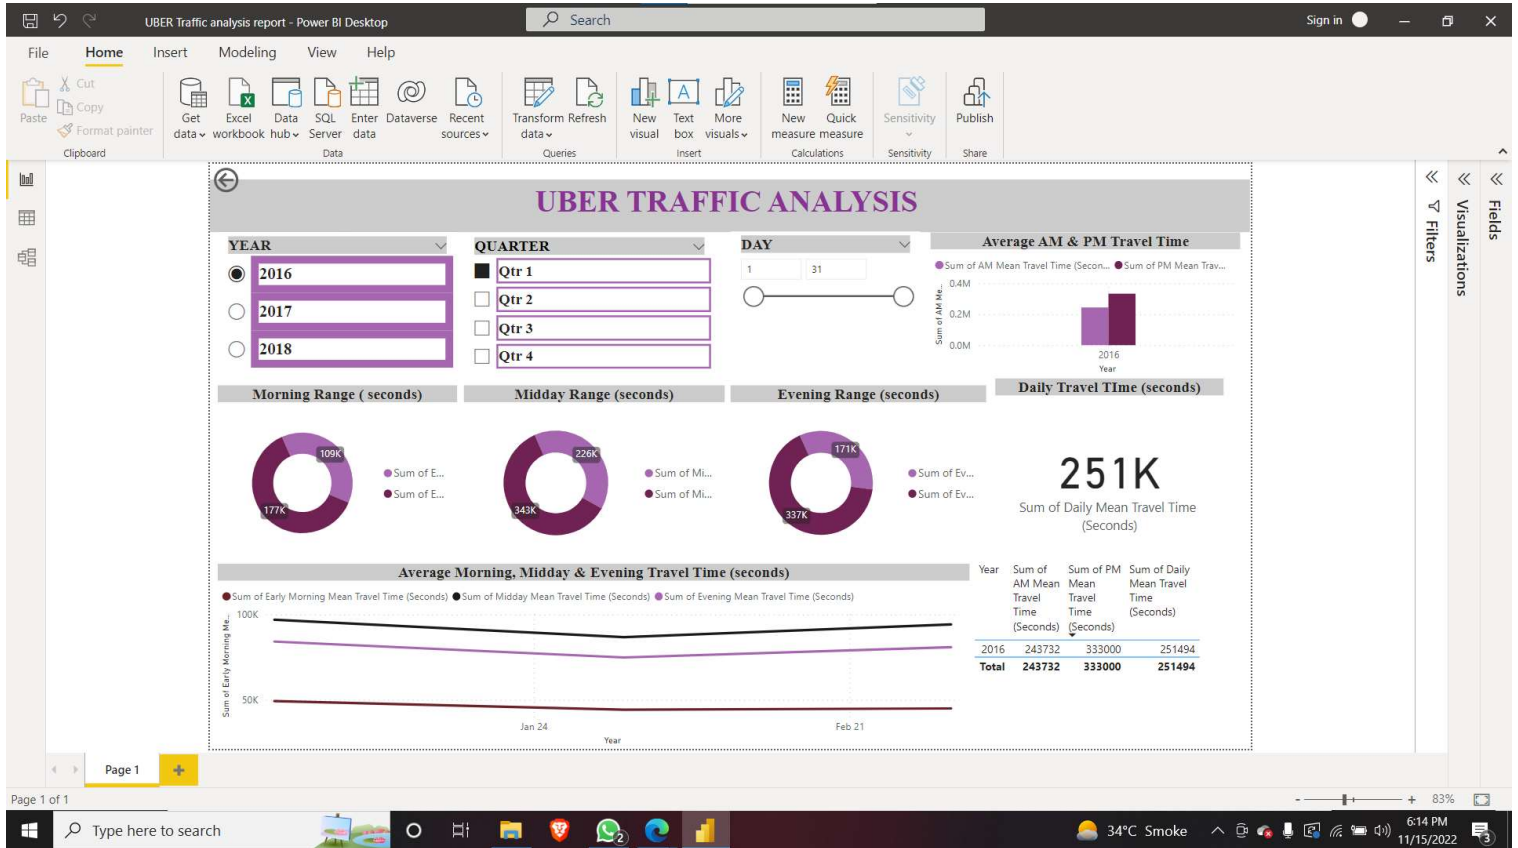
UBER Traffic analysis report - Power BI Desktop

Search

Sign in

File Home Insert Modeling View Help

Paste
Cut
Copy
Format painter
Clipboard

Get data
Excel workbook
Data hub
SQL Server
Enter data
Dataverse
Recent sources
Data

Transform data
Refresh
Queries

New visual
Text box
More visuals
Insert

New measure
Quick measure
Calculations

Sensitivity
Sensitivity

Publish
Share

UBER TRAFFIC ANALYSIS

YEAR
2016
2017
2018

QUARTER
Qtr 1
Qtr 2
Qtr 3
Qtr 4

DAY
1
31

Average AM & PM Travel Time
Sum of AM Mean Travel Time (Secon... Sum of PM Mean Trav...
0.4M
0.2M
0.0M
Sum of AM Me...
2016
Year

Morning Range ( seconds)
109K
177K
Sum of E...
Sum of E...

Midday Range (seconds)
226K
343K
Sum of Mi...
Sum of Mi...

Evening Range (seconds)
171K
337K
Sum of Ev...
Sum of Ev...

Daily Travel TIme (seconds)
251K
Sum of Daily Mean Travel Time (Seconds)

Average Morning, Midday & Evening Travel Time (seconds)
Sum of Early Morning Mean Travel Time (Seconds) Sum of Midday Mean Travel Time (Seconds) Sum of Evening Mean Travel Time (Seconds)
100K
50K
Sum of Early Morning Me...
Jan 24
Feb 21
Year

| Year | Sum of AM Mean Travel Time (Seconds) | Sum of PM Mean Travel Time (Seconds) | Sum of Daily Mean Travel Time (Seconds) |
|---|---|---|---|
| 2016 | 243732 | 333000 | 251494 |
| Total | 243732 | 333000 | 251494 |

Filters
Visualizations
Fields

Page 1
Page 1 of 1
83%

Type here to search
34°C Smoke
6:14 PM
11/15/2022